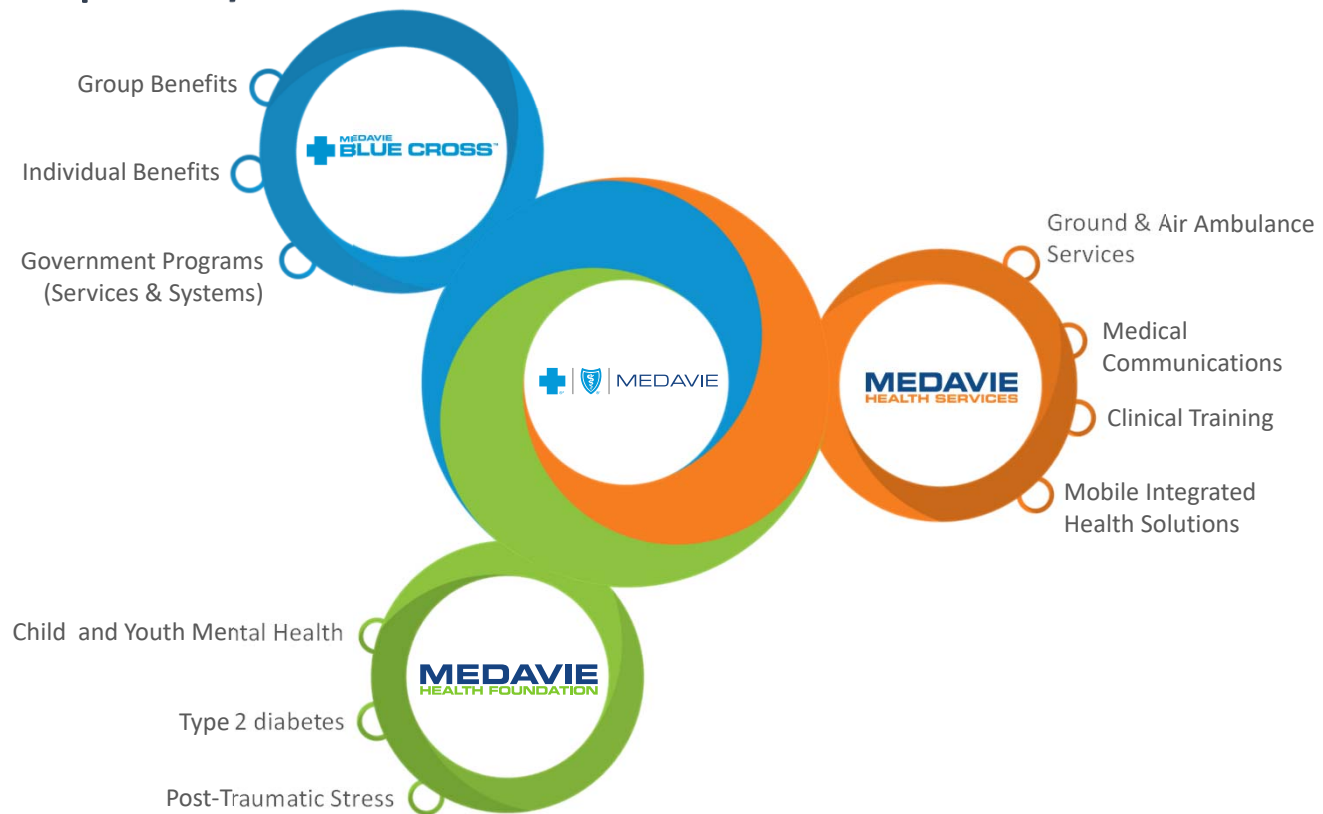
Group Benefits

MÉDAVIE BLUE CROSS

Individual Benefits

Government Programs (Services & Systems)

MEDAVIE

Ground & Air Ambulance Services

Medical Communications

MEDAVIE HEALTH SERVICES

Clinical Training

Mobile Integrated Health Solutions

Child and Youth Mental Health

MEDAVIE HEALTH FOUNDATION

Type 2 diabetes

Post-Traumatic Stress